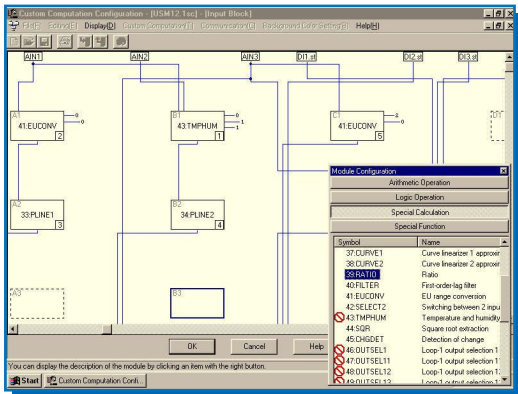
Custom Computation Configuration - [USM12 1sc] - [Input Block]

File(F) Edit(E) Display(D) Custom Computation(T) Communication(C) Background Color Setting(B) Help(H)

AIN1 AIN2 AIN3 DI1.st DI2.st DI3.st

A1
41:EUCONV
2

B1
43:TMPHUM
1

C1
41:EUCONV
5

D1

A2
33:PLINE1
3

B2
34:PLINE2
4

A3

B3

Module Configuration

Arithmetic Operation

Logic Operation

Special Calculation

Special Function

| Symbol | Name |
|---|---|
| 37:CURVE1 | Curve linearizer 1 approxim |
| 38:CURVE2 | Curve linearizer 2 approxim |
| 39:RATIO | Ratio |
| 40:FILTER | First-order-lag filter |
| 41:EUCONV | EU range conversion |
| 42:SELECT2 | Switching between 2 inpu |
| 43:TMPHUM | Temperature and humidity |
| 44:SQR | Square root extraction |
| 45:CHGDET | Detection of change |
| 46:OUTSEL1 | Loop-1 output selection 1 |
| 47:OUTSEL11 | Loop-1 output selection 1 |
| 48:OUTSEL12 | Loop-1 output selection 1 |
| 49:OUTSEL13 | Loop-1 output selection 1 |

OK Cancel Help

You can display the description of the module by clicking an item with the right button.

Start Custom Computation Confi...